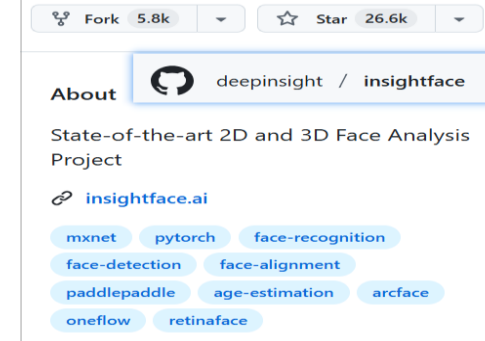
Fork 5.8k

Star 26.6k

deepinsight / insightface

About

State-of-the-art 2D and 3D Face Analysis Project

insightface.ai

mxnet pytorch face-recognition face-detection face-alignment paddlepaddle age-estimation arcface oneflow retinaface